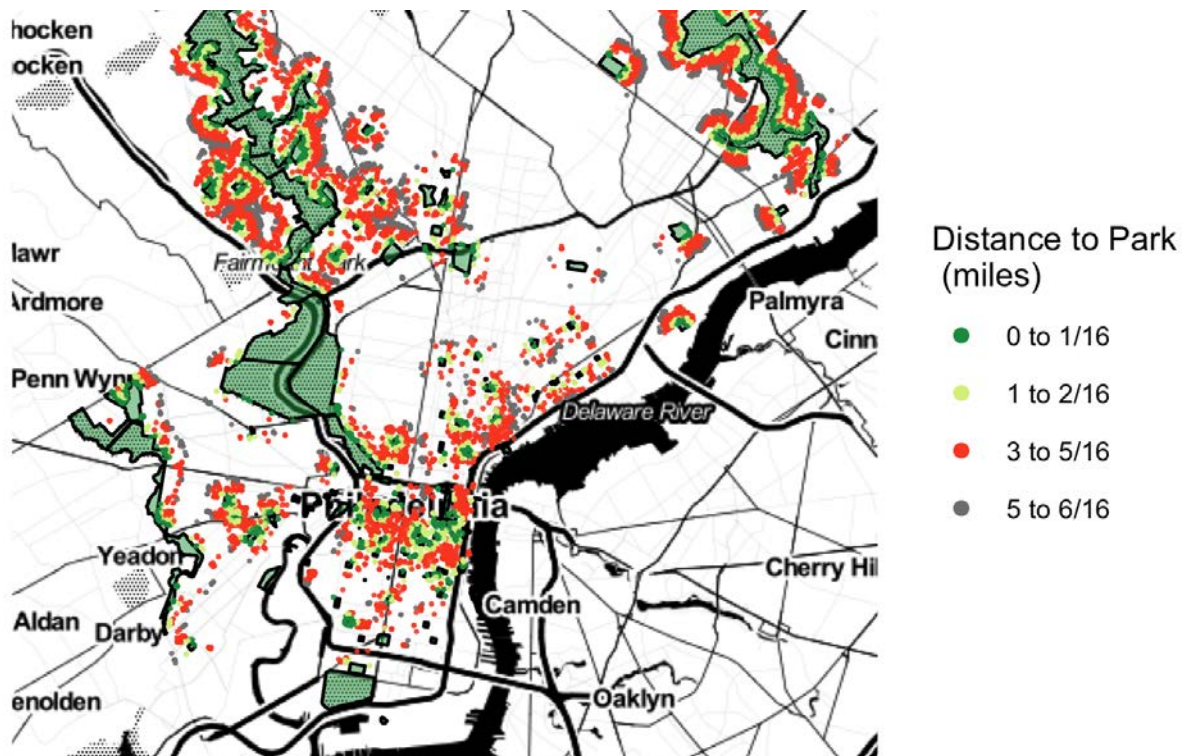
hocken
ocken
lawr
Fairmount Park
Ardmore
Penn Wynn
Palmyra
Cinn
Delaware River
Philadelphia
Yeadon
Cherry Hil
Camden
Aldan
Darby
enolden
Oaklyn

Distance to Park (miles)
0 to 1/16
1 to 2/16
3 to 5/16
5 to 6/16